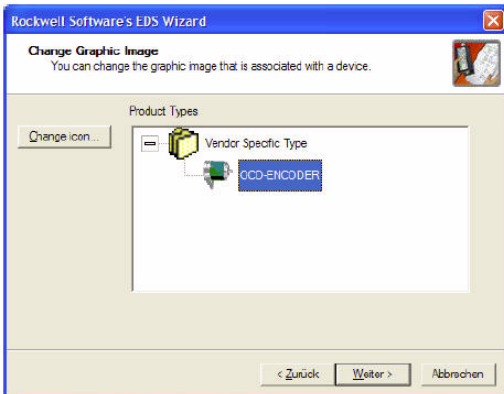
Rockwell Software's EDS Wizard

Change Graphic Image
You can change the graphic image that is associated with a device.

Product Types

Change icon...

Vendor Specific Type

OCD-ENCODER

< Zurück

Weiter >

Abbrechen